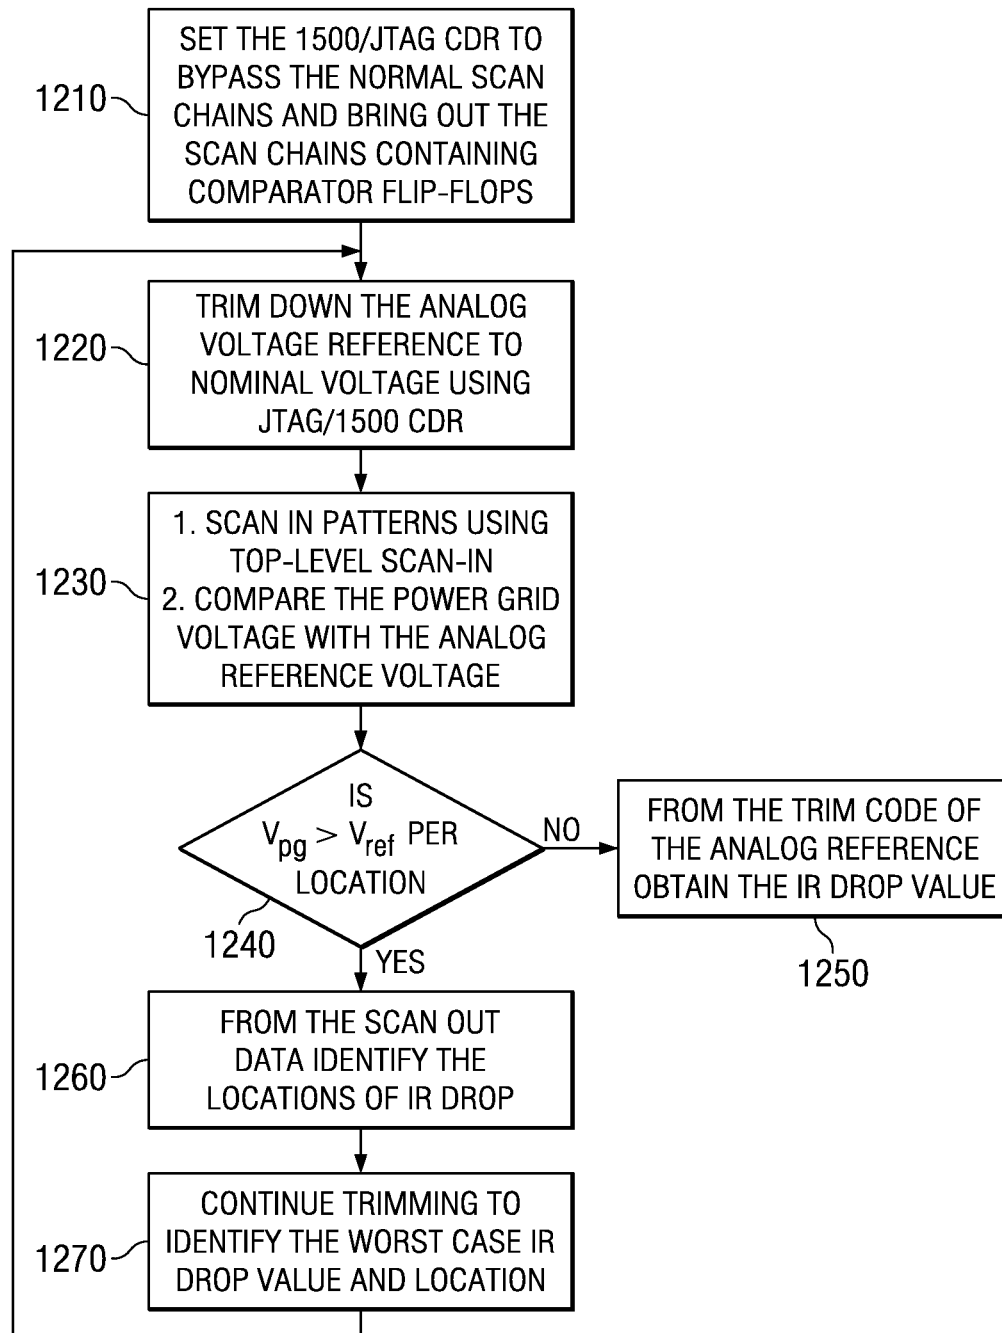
1210

SET THE 1500/JTAG CDR TO BYPASS THE NORMAL SCAN CHAINS AND BRING OUT THE SCAN CHAINS CONTAINING COMPARATOR FLIP-FLOPS

1220

TRIM DOWN THE ANALOG VOLTAGE REFERENCE TO NOMINAL VOLTAGE USING JTAG/1500 CDR

1230

1. SCAN IN PATTERNS USING TOP-LEVEL SCAN-IN
2. COMPARE THE POWER GRID VOLTAGE WITH THE ANALOG REFERENCE VOLTAGE

IS $V_{pg} > V_{ref}$ PER LOCATION

1240

NO

FROM THE TRIM CODE OF THE ANALOG REFERENCE OBTAIN THE IR DROP VALUE

1250

YES

1260

FROM THE SCAN OUT DATA IDENTIFY THE LOCATIONS OF IR DROP

1270

CONTINUE TRIMMING TO IDENTIFY THE WORST CASE IR DROP VALUE AND LOCATION